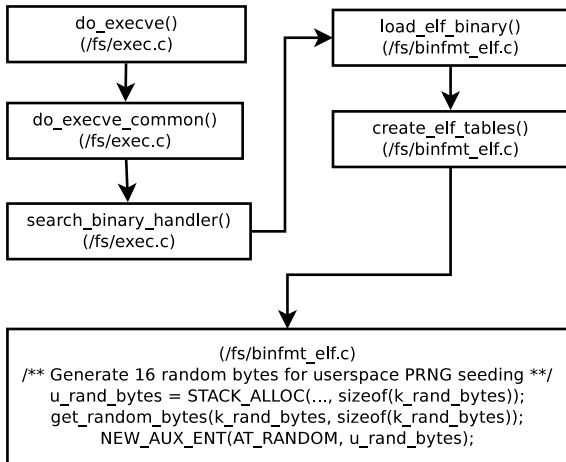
do_execve()
(/fs/exec.c)

do_execve_common()
(/fs/exec.c)

search_binary_handler()
(/fs/exec.c)

load_elf_binary()
(/fs/binfmt_elf.c)

create_elf_tables()
(/fs/binfmt_elf.c)

(/fs/binfmt_elf.c)
/** Generate 16 random bytes for userspace PRNG seeding **/
u_rand_bytes = STACK_ALLOC(..., sizeof(k_rand_bytes));
get_random_bytes(k_rand_bytes, sizeof(k_rand_bytes));
NEW_AUX_ENT(AT_RANDOM, u_rand_bytes);